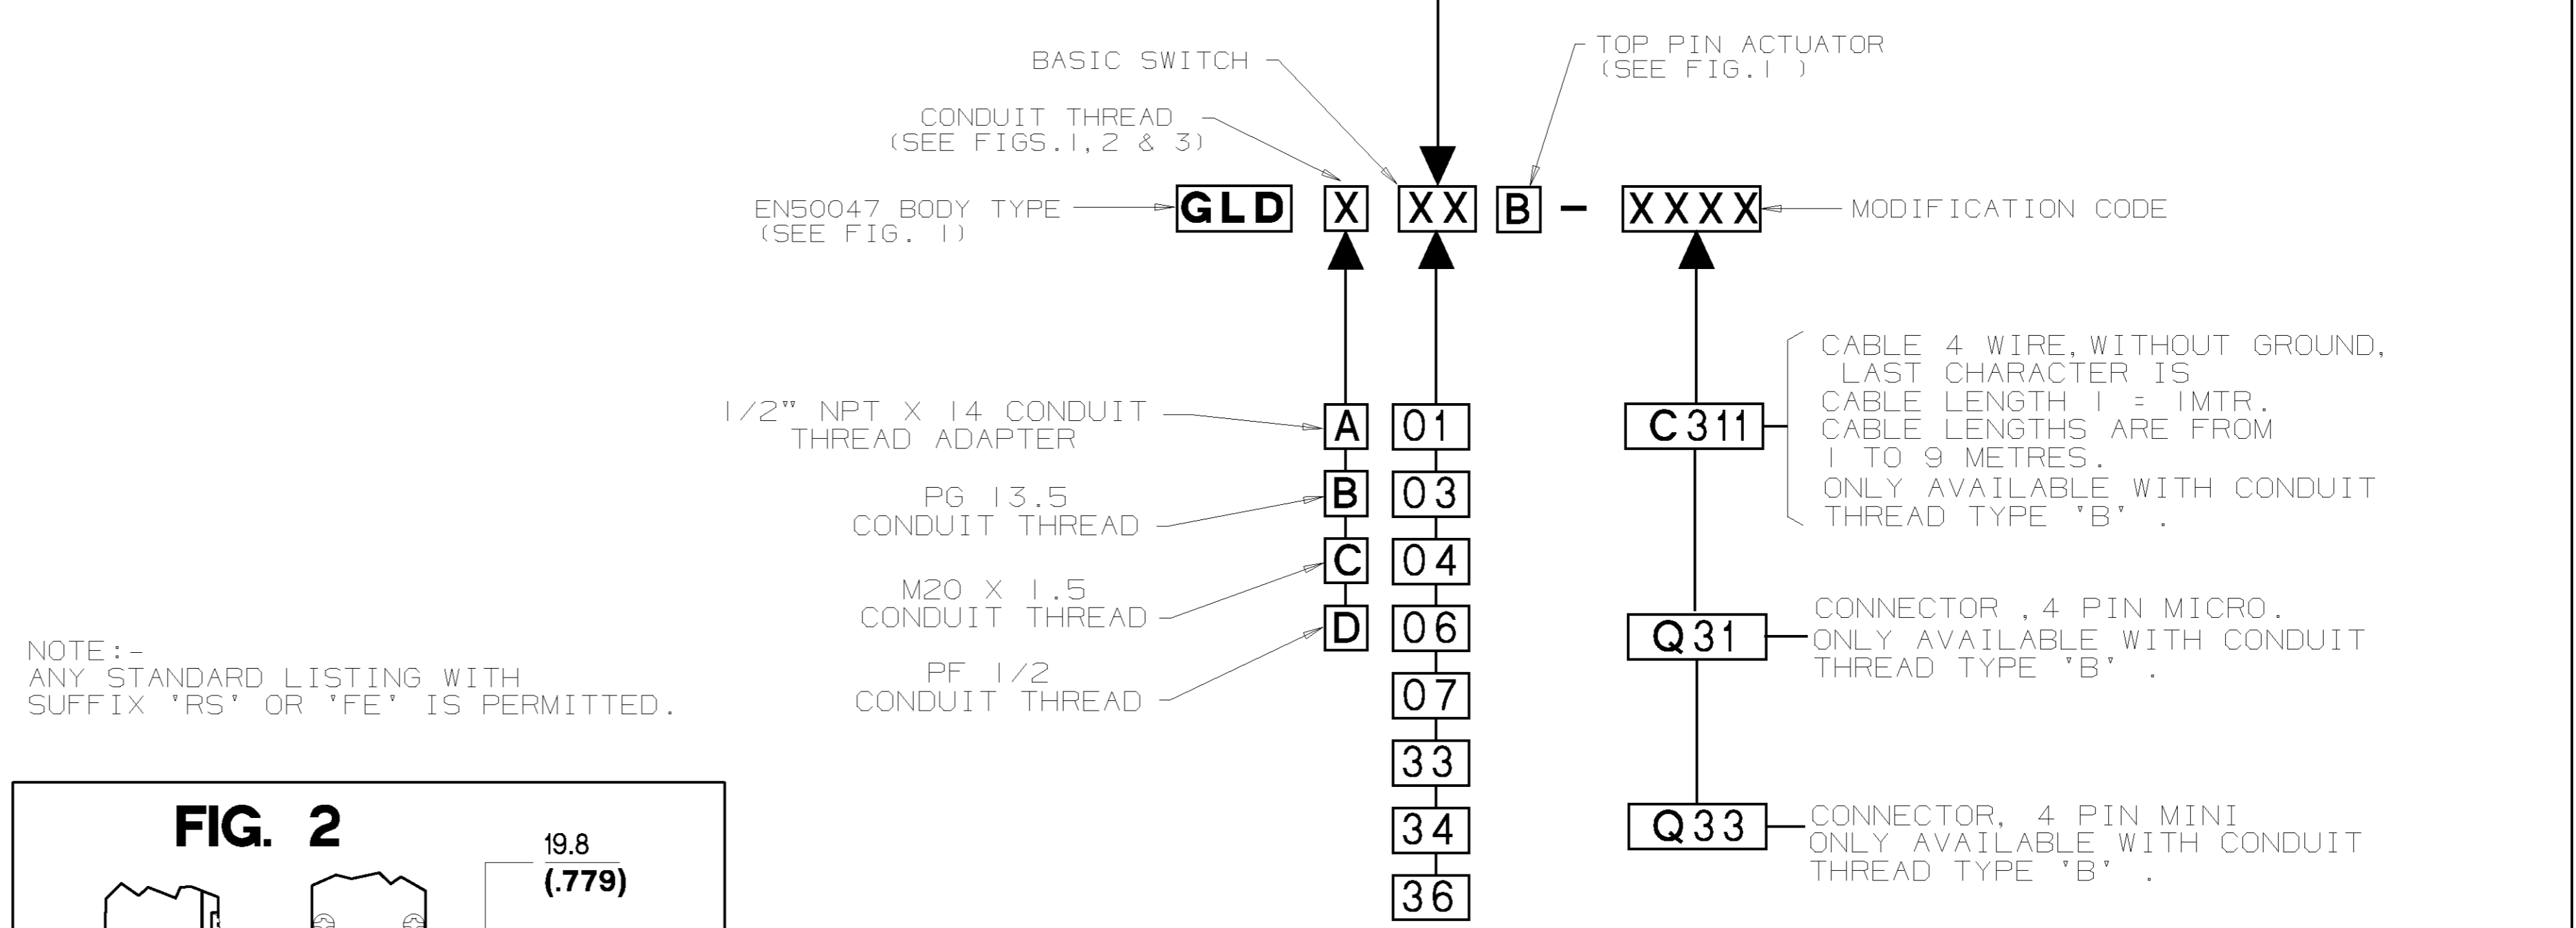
BASIC SWITCH

TOP PIN ACTUATOR
(SEE FIG.1 )

CONDUIT THREAD
(SEE FIGS.1,2 & 3)

EN50047 BODY TYPE
(SEE FIG. 1)

GLD X XX B - XXXX

MODIFICATION CODE

1/2" NPT X 14 CONDUIT THREAD ADAPTER

A

PG 13.5
CONDUIT THREAD

B

M20 X 1.5
CONDUIT THREAD

C

PF 1/2
CONDUIT THREAD

D

01
03
04
06
07
33
34
36

C311

CABLE 4 WIRE, WITHOUT GROUND, LAST CHARACTER IS CABLE LENGTH 1 = 1MTR. CABLE LENGTHS ARE FROM 1 TO 9 METRES. ONLY AVAILABLE WITH CONDUIT THREAD TYPE 'B' .

Q31

CONNECTOR ,4 PIN MICRO. ONLY AVAILABLE WITH CONDUIT THREAD TYPE 'B' .

Q33

CONNECTOR, 4 PIN MINI ONLY AVAILABLE WITH CONDUIT THREAD TYPE 'B' .

NOTE:-
ANY STANDARD LISTING WITH SUFFIX 'RS' OR 'FE' IS PERMITTED.

FIG. 2

19.8
(.779)